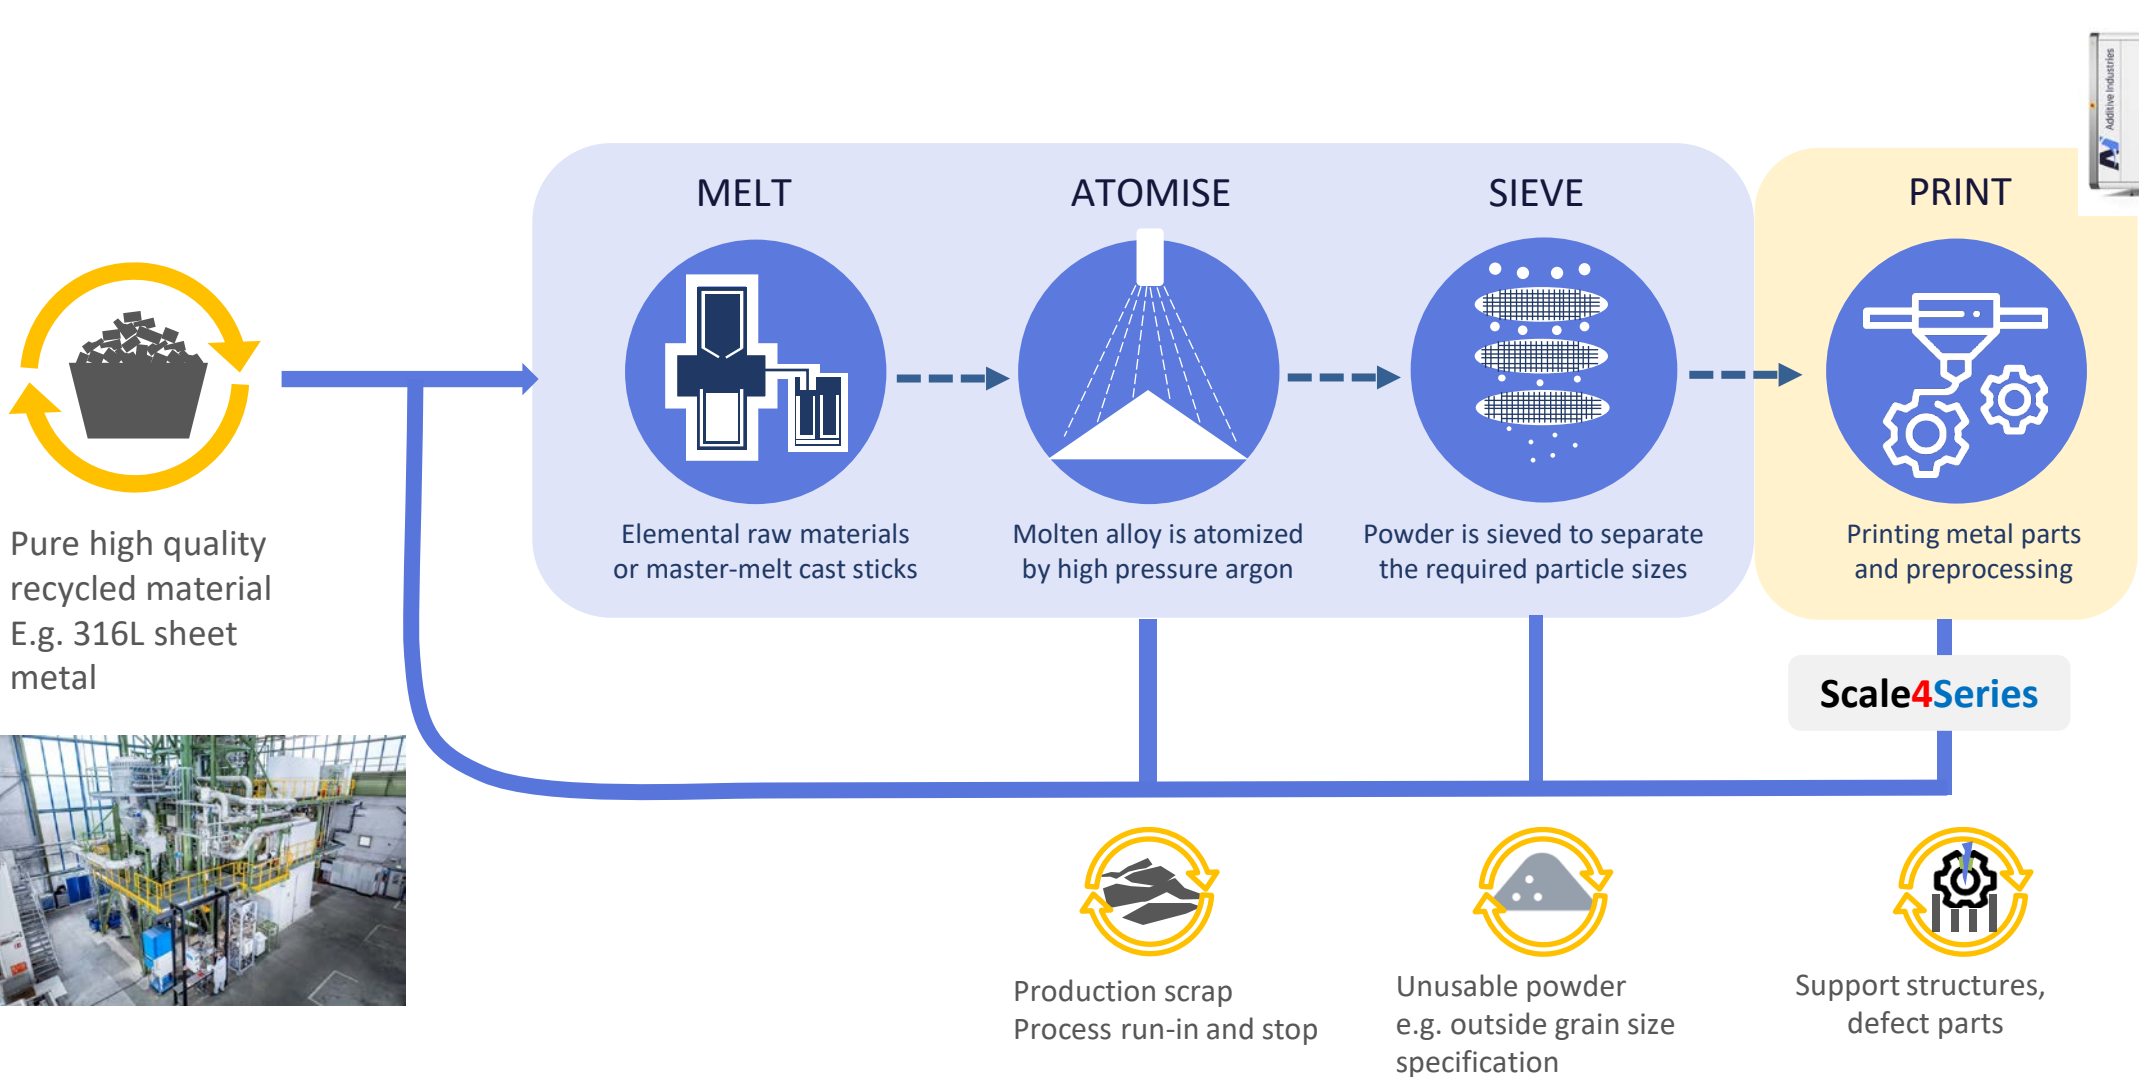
MELT

ATOMISE

SIEVE

PRINT

Additive Industries

Pure high quality recycled material E.g. 316L sheet metal

Elemental raw materials or master-melt cast sticks

Molten alloy is atomized by high pressure argon

Powder is sieved to separate the required particle sizes

Printing metal parts and preprocessing

Scale4Series

Production scrap
Process run-in and stop

Unusable powder
e.g. outside grain size specification

Support structures, defect parts